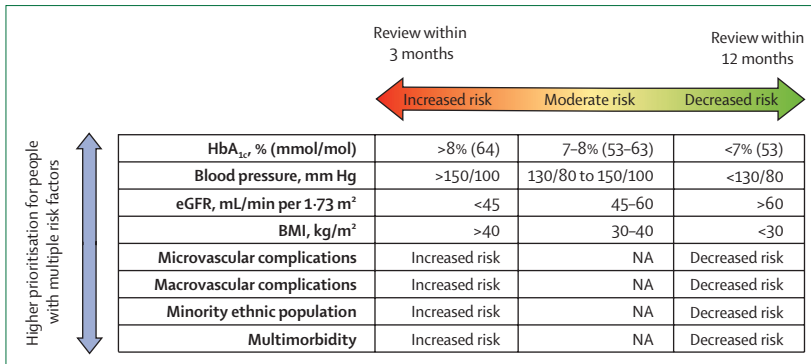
Review within 3 months

Review within 12 months

Increased risk Moderate risk Decreased risk

Higher prioritisation for people with multiple risk factors

| | | | |
|---|---|---|---|
| **HbA$_{1c}$, % (mmol/mol)** | >8% (64) | 7–8% (53–63) | <7% (53) |
| **Blood pressure, mm Hg** | >150/100 | 130/80 to 150/100 | <130/80 |
| **eGFR, mL/min per 1·73 m$^2$** | <45 | 45–60 | >60 |
| **BMI, kg/m$^2$** | >40 | 30–40 | <30 |
| **Microvascular complications** | Increased risk | NA | Decreased risk |
| **Macrovascular complications** | Increased risk | NA | Decreased risk |
| **Minority ethnic population** | Increased risk | NA | Decreased risk |
| **Multimorbidity** | Increased risk | NA | Decreased risk |